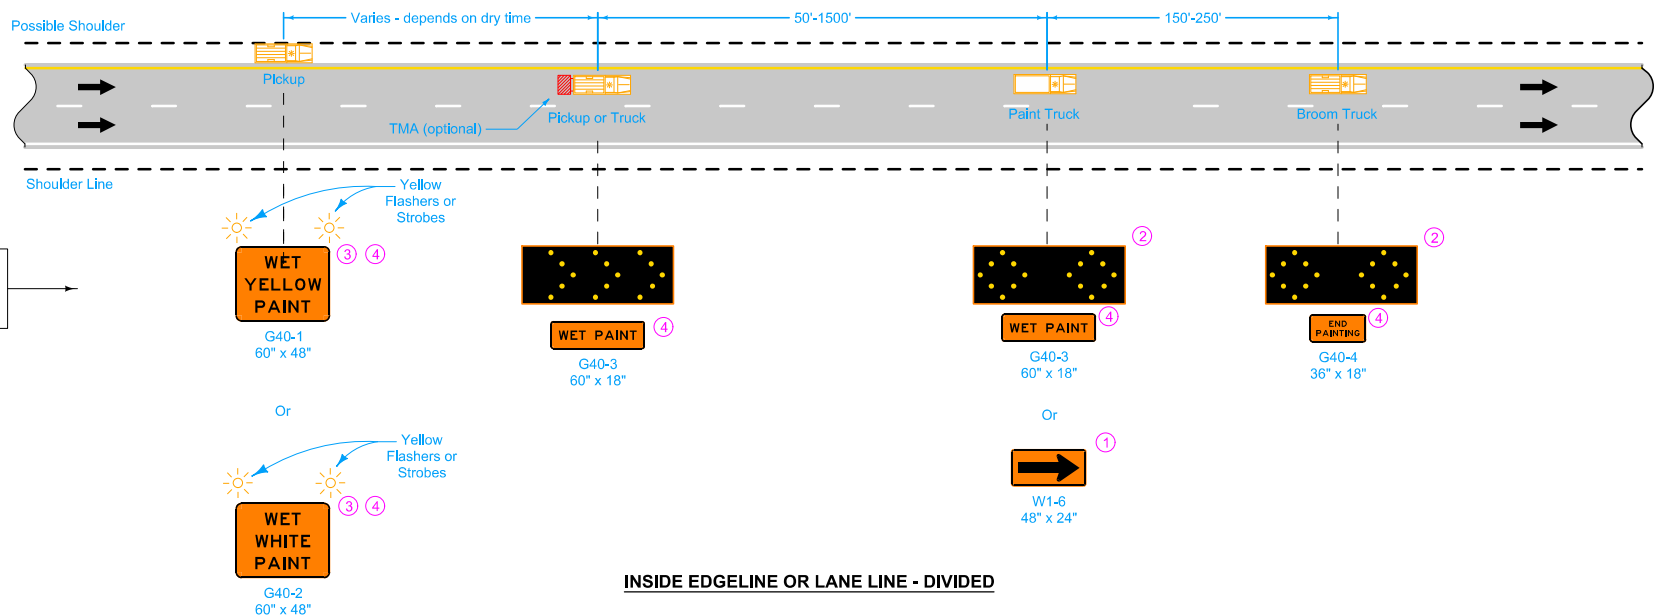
Possible Shoulder

Varies - depends on dry time

50'-1500'

150'-250'

Pickup

TMA (optional)

Pickup or Truck

Paint Truck

Broom Truck

Shoulder Line

Yellow Flashers or Strobes

WET YELLOW PAINT

3 4

G40-1
60" x 48"

WET PAINT

4

G40-3
60" x 18"

2

WET PAINT

4

G40-3
60" x 18"

2

END PAINTING

4

G40-4
36" x 18"

Or

Or

Yellow Flashers or Strobes

1

3 4

WET WHITE PAINT

W1-6
48" x 24"

G40-2
60" x 48"

INSIDE EDGELINE OR LANE LINE - DIVIDED